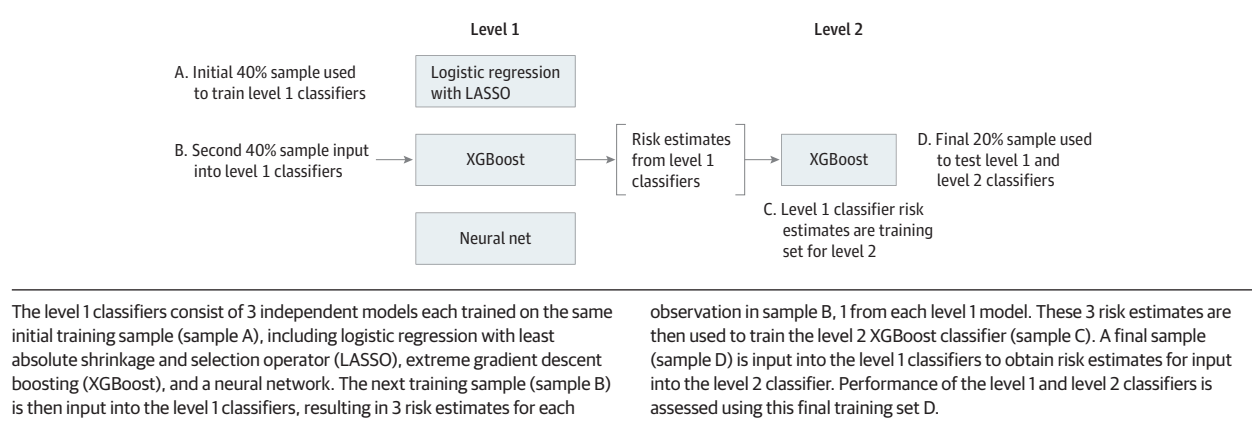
Level 1

Level 2

A. Initial 40% sample used to train level 1 classifiers

Logistic regression with LASSO

B. Second 40% sample input into level 1 classifiers

XGBoost

Risk estimates from level 1 classifiers

XGBoost

D. Final 20% sample used to test level 1 and level 2 classifiers

C. Level 1 classifier risk estimates are training set for level 2

Neural net

The level 1 classifiers consist of 3 independent models each trained on the same initial training sample (sample A), including logistic regression with least absolute shrinkage and selection operator (LASSO), extreme gradient descent boosting (XGBoost), and a neural network. The next training sample (sample B) is then input into the level 1 classifiers, resulting in 3 risk estimates for each observation in sample B, 1 from each level 1 model. These 3 risk estimates are then used to train the level 2 XGBoost classifier (sample C). A final sample (sample D) is input into the level 1 classifiers to obtain risk estimates for input into the level 2 classifier. Performance of the level 1 and level 2 classifiers is assessed using this final training set D.